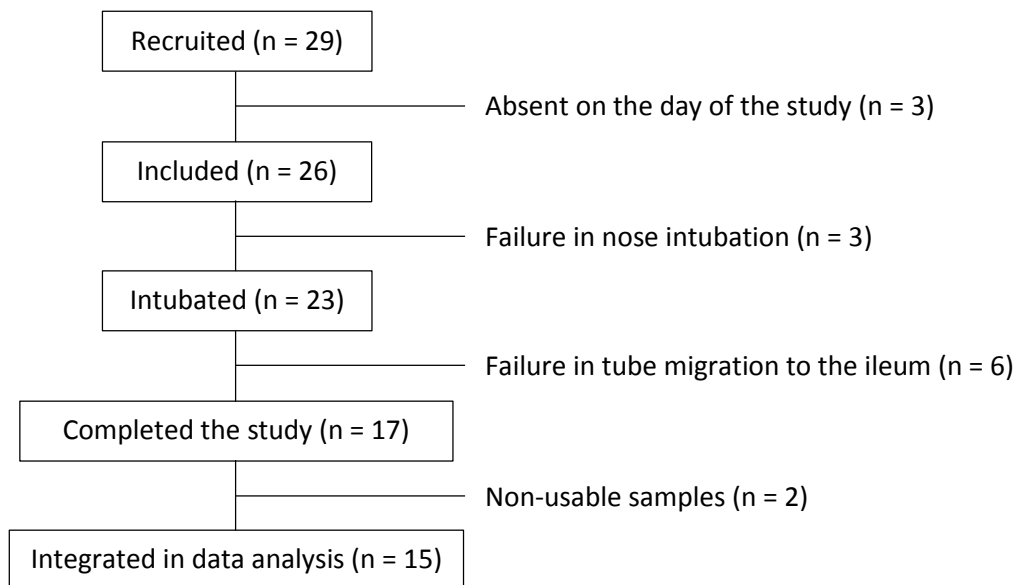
Recruited (n = 29)

Absent on the day of the study (n = 3)

Included (n = 26)

Failure in nose intubation (n = 3)

Intubated (n = 23)

Failure in tube migration to the ileum (n = 6)

Completed the study (n = 17)

Non-usable samples (n = 2)

Integrated in data analysis (n = 15)